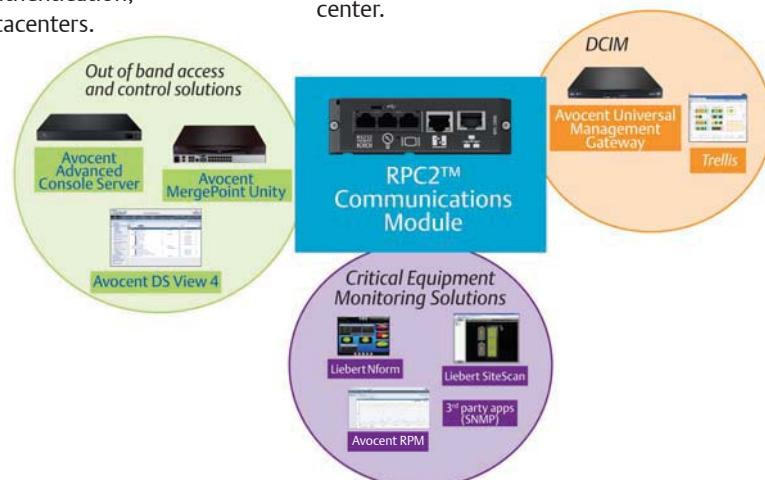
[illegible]tacenters.

center.

Out of band access and control solutions

Avocent Advanced Console Server

Avocent MergePoint Unity

Avocent DS View 4

RPC2™ Communications Module

DCIM

Avocent Universal Management Gateway

Trellis

Critical Equipment Monitoring Solutions

Liebert Nform

Liebert SiteScan

Avocent RPM

3rd party apps (SNMP)